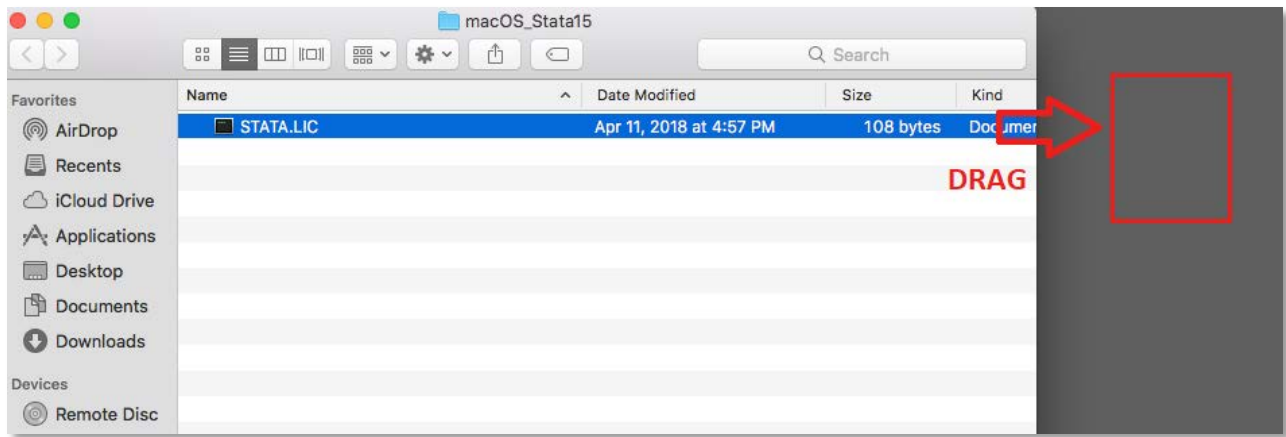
macOS_Stata15

Search

Favorites
AirDrop
Recents
iCloud Drive
Applications
Desktop
Documents
Downloads

Devices
Remote Disc

| Name | Date Modified | Size | Kind |
|---|---|---|---|
| STATA.LIC | Apr 11, 2018 at 4:57 PM | 108 bytes | Documen |

DRAG